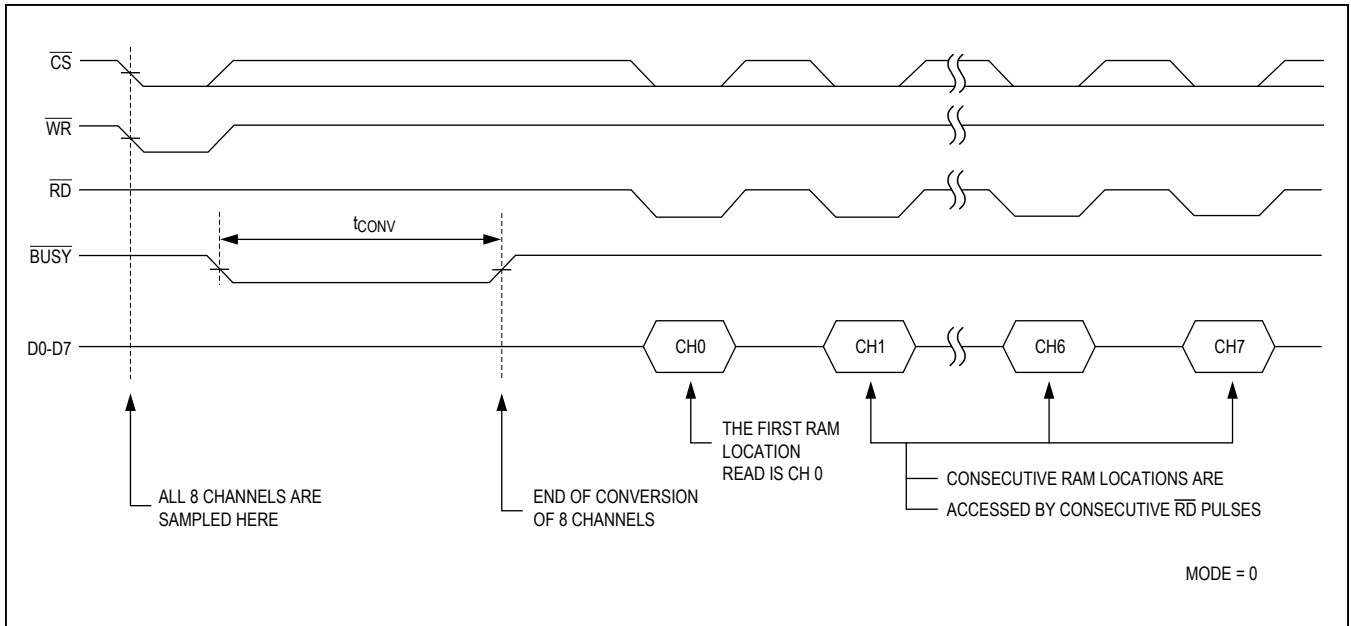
$\overline{CS}$

$\overline{WR}$

$\overline{RD}$

$t_{CONV}$

$\overline{BUSY}$

D0-D7

CH0

CH1

CH6

CH7

THE FIRST RAM LOCATION READ IS CH 0

CONSECUTIVE RAM LOCATIONS ARE ACCESSED BY CONSECUTIVE $\overline{RD}$ PULSES

ALL 8 CHANNELS ARE SAMPLED HERE

END OF CONVERSION OF 8 CHANNELS

MODE = 0